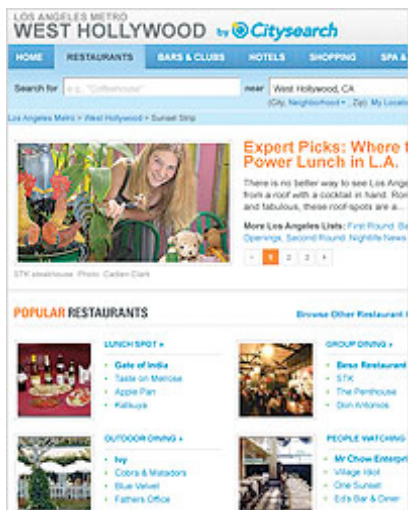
LOS ANGELES METRO
WEST HOLLYWOOD by Citysearch

HOME | RESTAURANTS | BARS & CLUBS | HOTELS | SHOPPING | SPA &

Search for e.g., "Coffeehouse" near West Hollywood, CA
(City, Neighborhood • Zip) My Locati

Los Angeles Metro » West Hollywood » Sunset Strip

Expert Picks: Where t Power Lunch in L.A.

There is no better way to see Los Angel from a roof with a cocktail in hand. Ron and fabulous, these roof-spots are a

More Los Angeles Lists: First Round: Ba Openings, Second Round: Nightlife News

STK steakhouse Photo: Caden Clark

‹ 1 2 3 ›

POPULAR RESTAURANTS

Browse Other Restaurant C

LUNCH SPOT »
Gate of India
Taste on Melrose
Apple Pan
Kalbuya

GROUP DINING »
Bossa Restaurant
STK
The Penthouse
Don Antonios

OUTDOOR DINING »
Ivy
Cobra & Matadors
Blue Velvet
Fathers Office

PEOPLE WATCHING »
Mr Chow Enterpri
Village Idiot
One Sunset
Ed's Bar & Diner